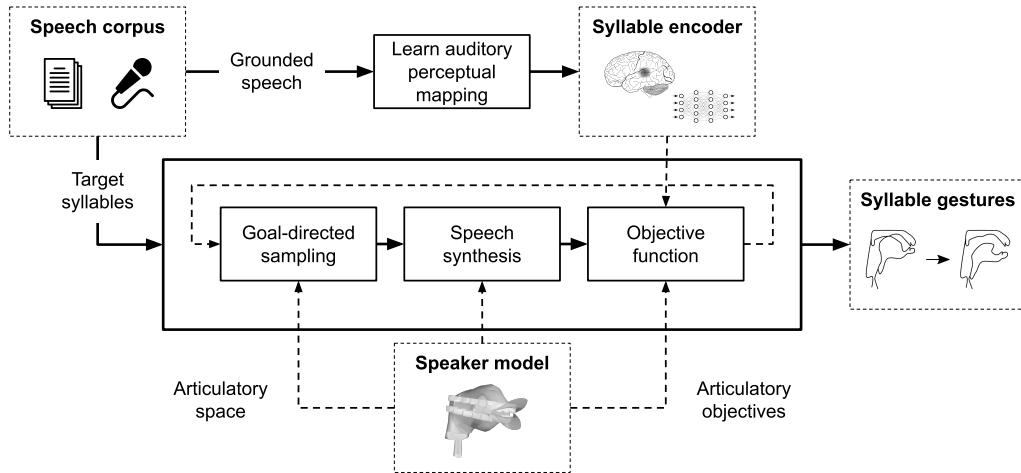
Speech corpus

Grounded speech

Learn auditory perceptual mapping

Syllable encoder

Target syllables

Goal-directed sampling

Speech synthesis

Objective function

Syllable gestures

Speaker model

Articulatory space

Articulatory objectives